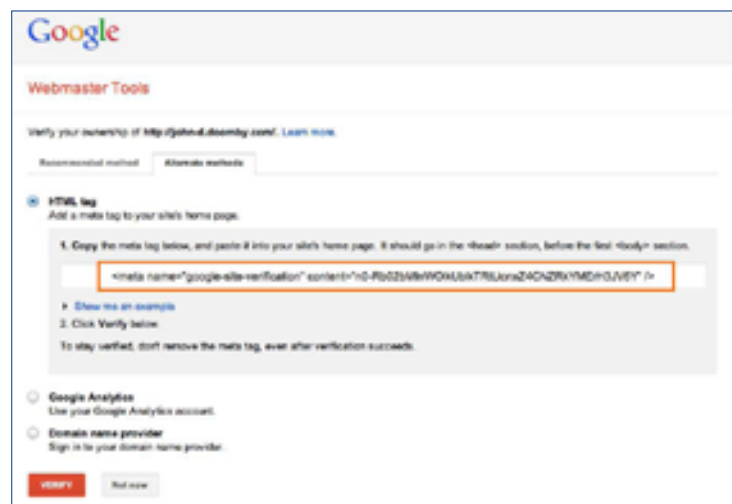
Google

Webmaster Tools

Verify your ownership of http://john-d.doomby.com/. Learn more.

Recommended method | Alternate methods

HTML tag
Add a meta tag to your site's home page.

1. Copy the meta tag below, and paste it into your site's home page. It should go in the <head> section, before the first <body> section.

<meta name="google-site-verification" content="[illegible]" />

▸ Show me an example

2. Click Verify below

To stay verified, don't remove the meta tag, even after verification succeeds.

Google Analytics
Use your Google Analytics account.

Domain name provider
Sign in to your domain name provider.

VERIFY | Not now